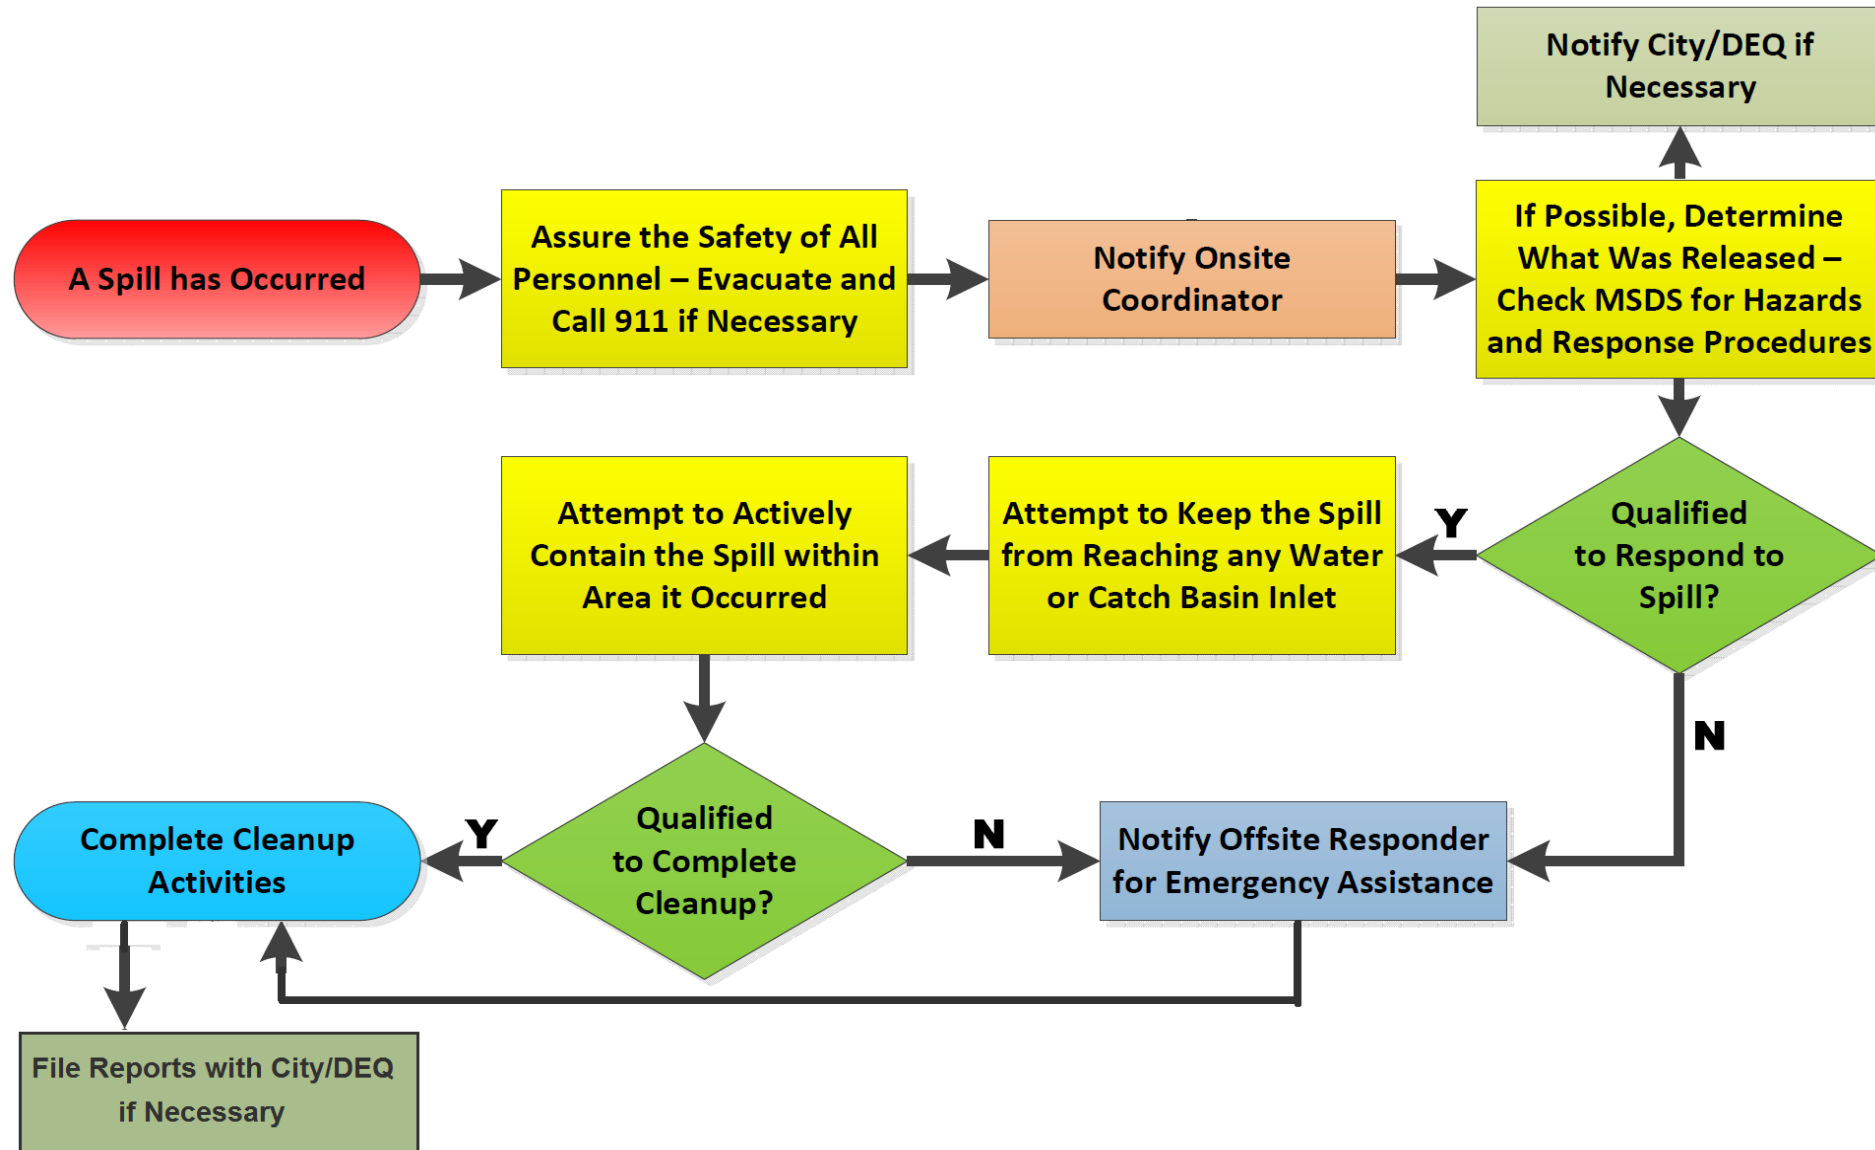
Notify City/DEQ if Necessary

A Spill has Occurred

Assure the Safety of All Personnel – Evacuate and Call 911 if Necessary

Notify Onsite Coordinator

If Possible, Determine What Was Released – Check MSDS for Hazards and Response Procedures

Qualified to Respond to Spill?

Y

Attempt to Keep the Spill from Reaching any Water or Catch Basin Inlet

Attempt to Actively Contain the Spill within Area it Occurred

N

Qualified to Complete Cleanup?

Y

Complete Cleanup Activities

N

Notify Offsite Responder for Emergency Assistance

File Reports with City/DEQ if Necessary